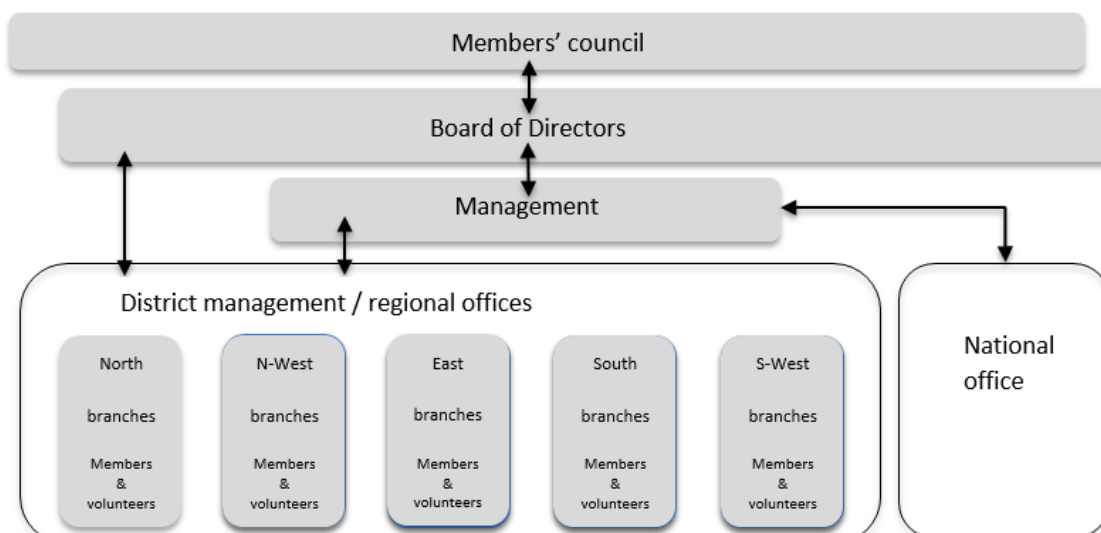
Members' council

Board of Directors

Management

District management / regional offices

North

branches

Members & volunteers

N-West

branches

Members & volunteers

East

branches

Members & volunteers

South

branches

Members & volunteers

S-West

branches

Members & volunteers

National office